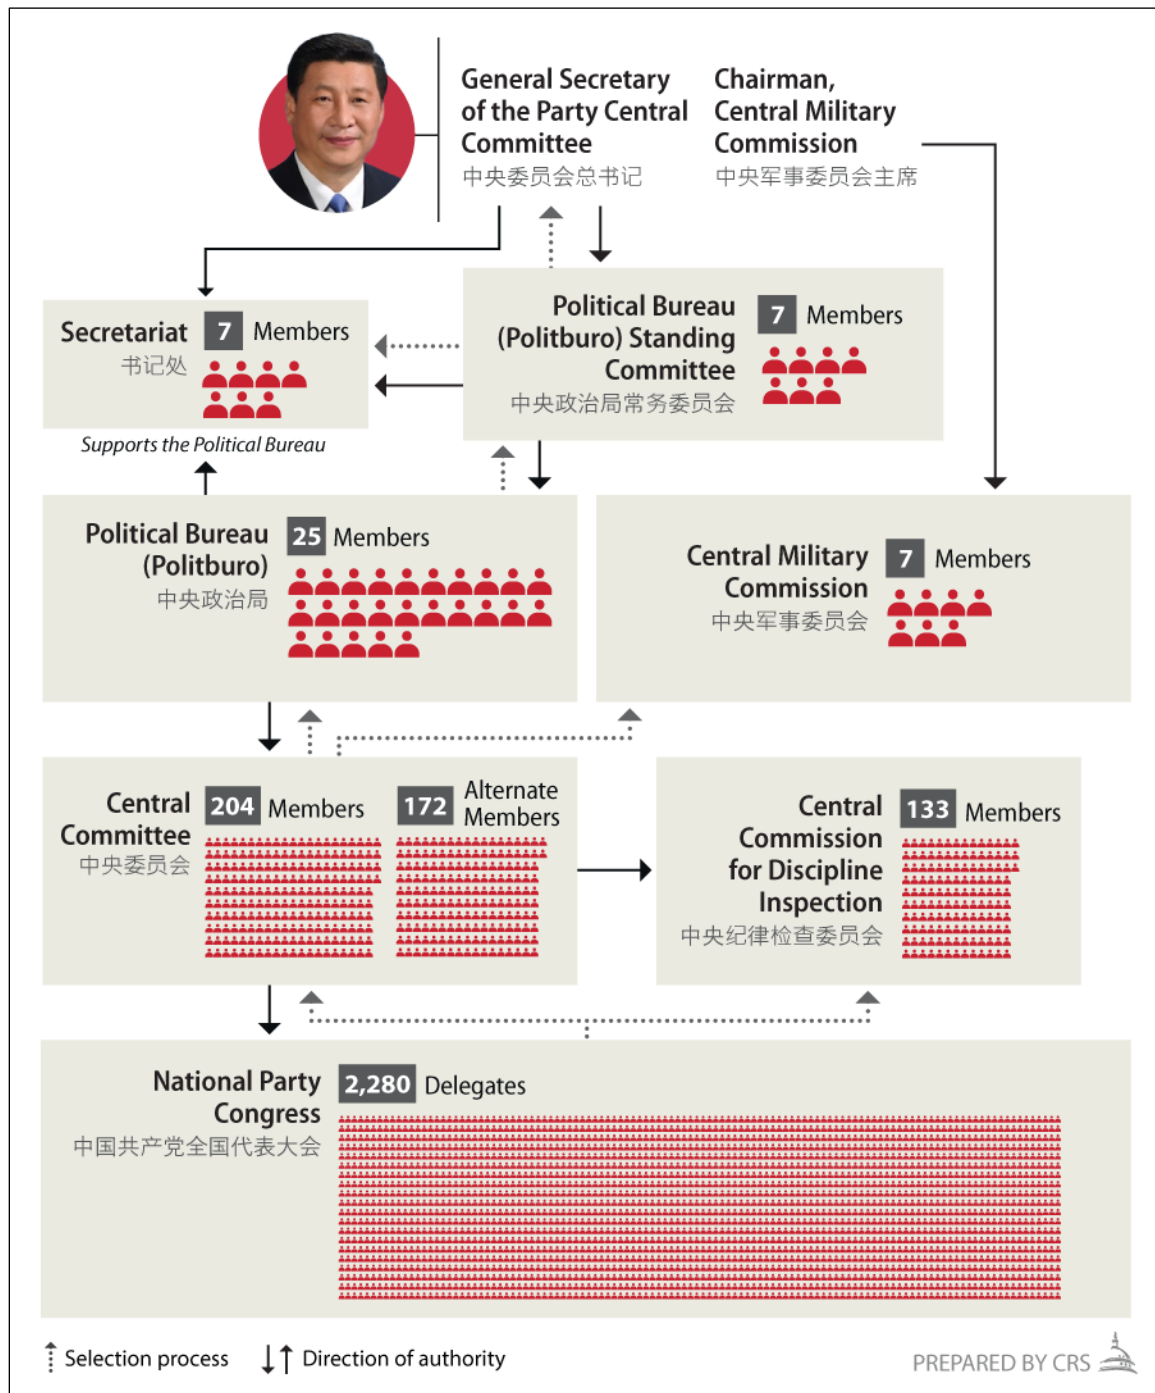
General Secretary of the Party Central Committee
中央委员会总书记

Chairman, Central Military Commission
中央军事委员会主席

Secretariat
书记处
7 Members

Supports the Political Bureau

Political Bureau (Politburo) Standing Committee
中央政治局常务委员会
7 Members

Political Bureau (Politburo)
中央政治局
25 Members

Central Military Commission
中央军事委员会
7 Members

Central Committee
中央委员会
204 Members
172 Alternate Members

Central Commission for Discipline Inspection
中央纪律检查委员会
133 Members

National Party Congress
中国共产党全国代表大会
2,280 Delegates

Selection process
Direction of authority

PREPARED BY CRS